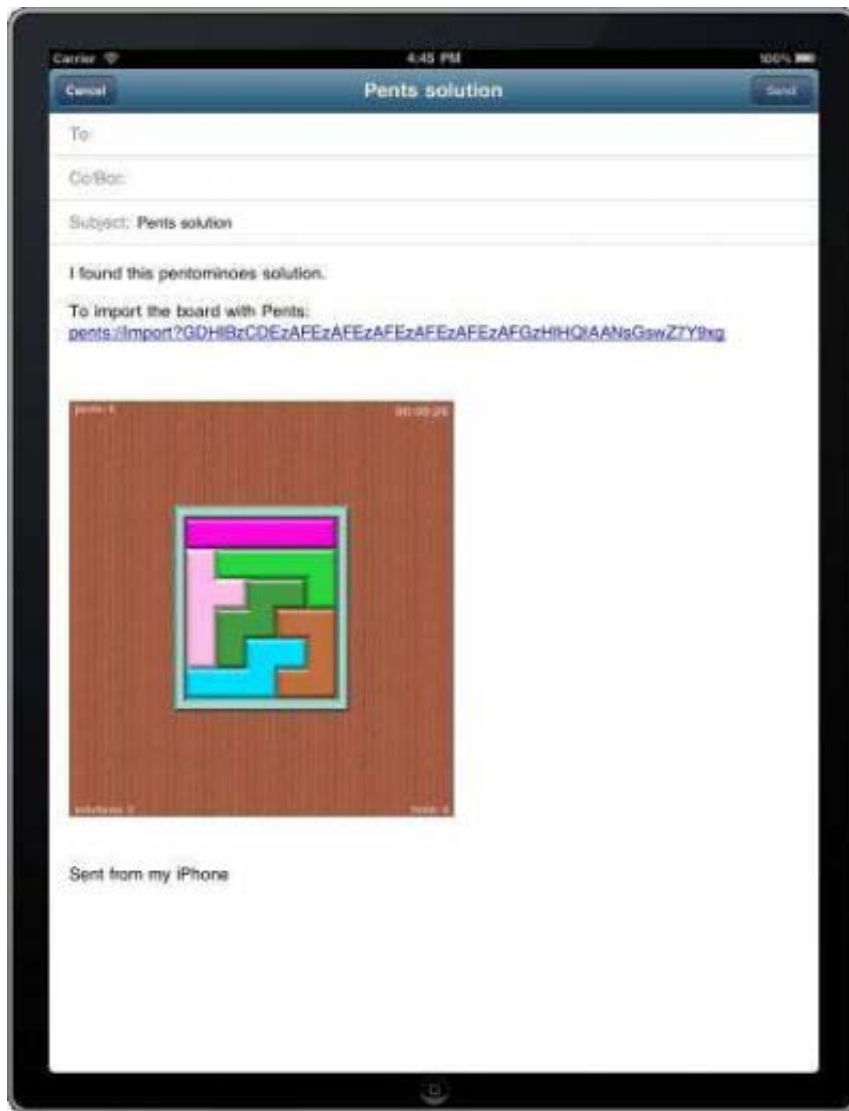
Carrier
4:45 PM
100%
Cancel
Pents solution
Send
To:
Cc/Bcc:
Subject: Pents solution

I found this pentominoes solution.

To import the board with Pents:
pents://import?GDHIBzCDEzAFEzAFEzAFEzAFEzAFEzAFGzHIHQIAANsGswZ7Y9xg

pents: 5
00:00:26

solutions: 0
hints: 0

Sent from my iPhone